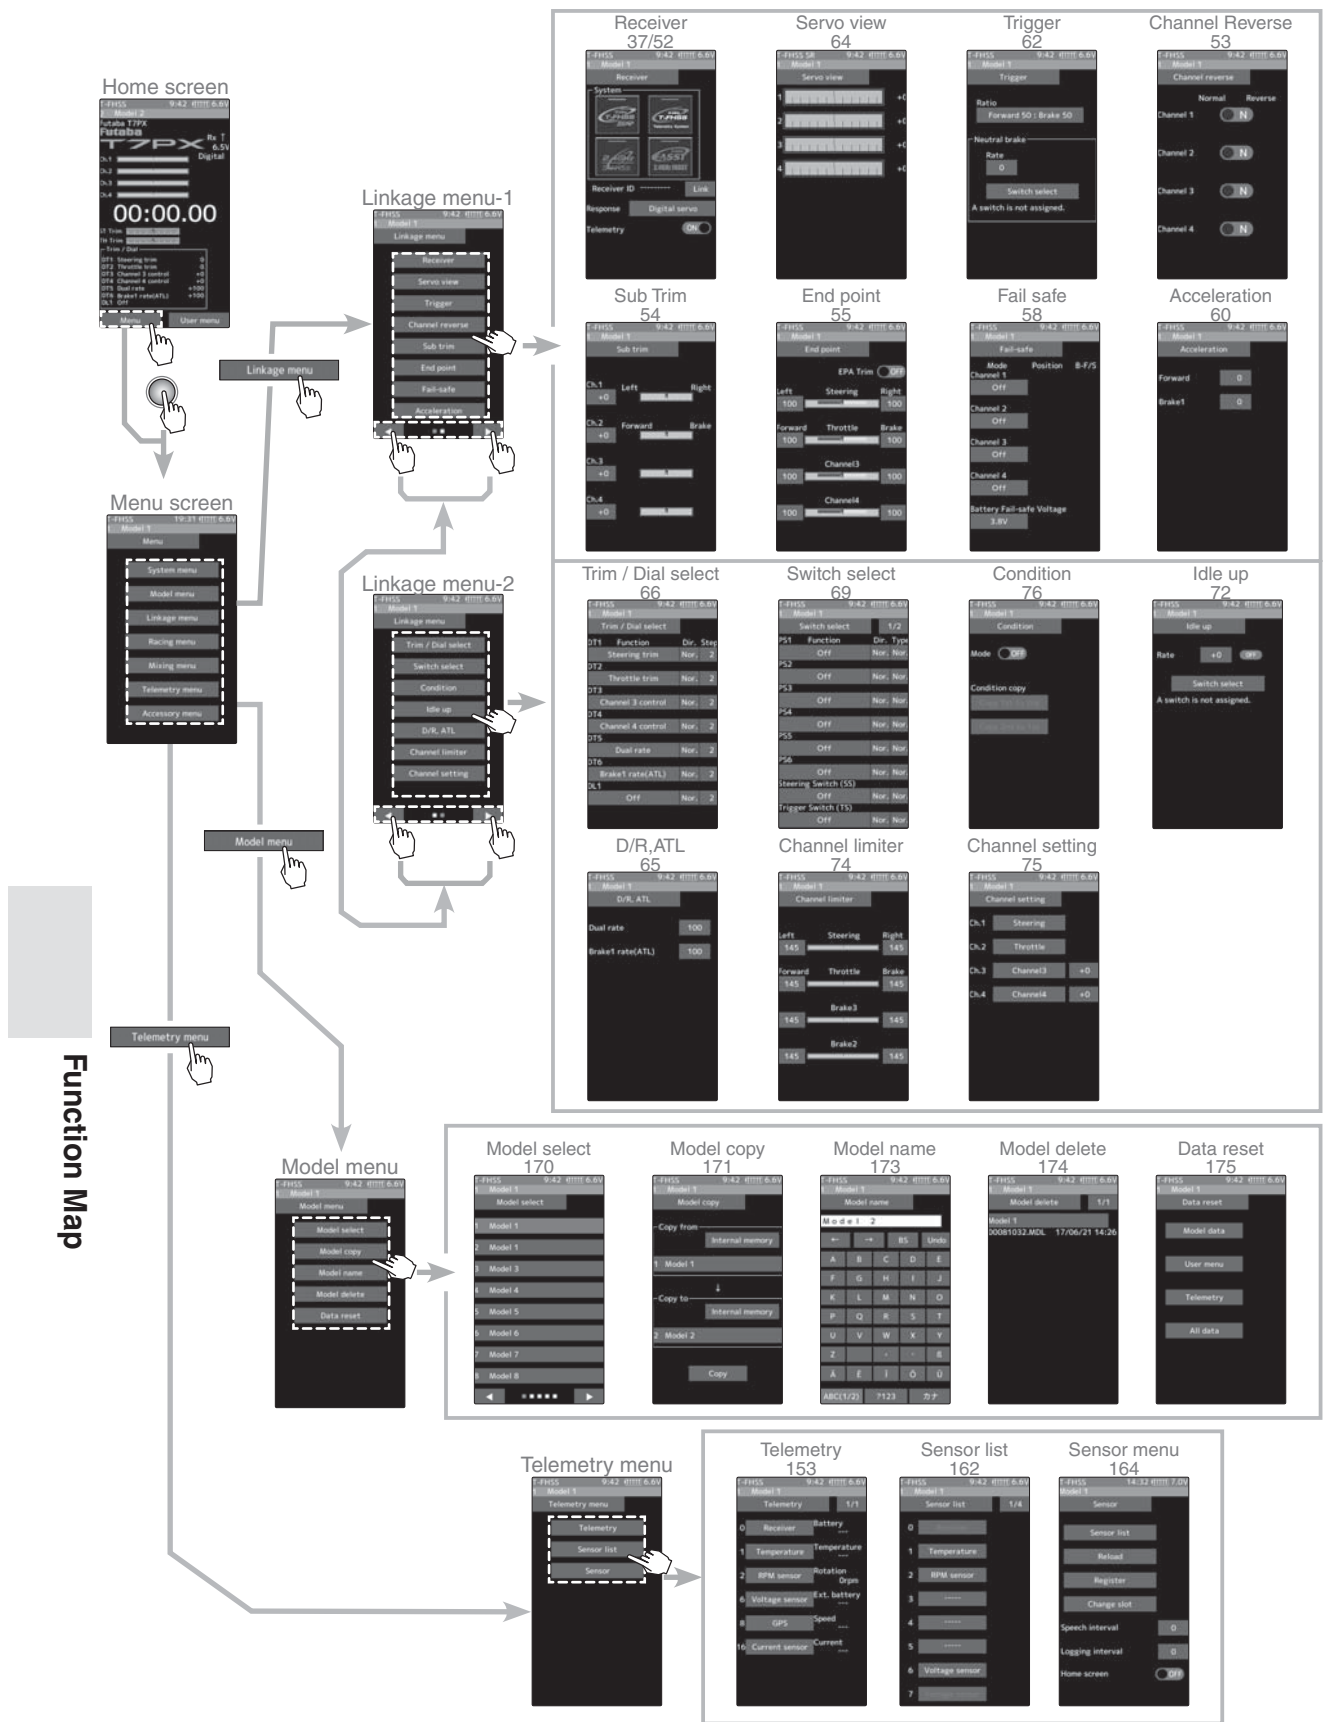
Home screen

T-FHSS 9:42 6.6V
Model 2
Futaba T7PX
T7PX
00:00.00
Menu
User menu

Menu screen
Menu
System menu
Model menu
Linkage menu
Racing menu
Mixing menu
Telemetry menu
Accessory menu

Linkage menu

Linkage menu-1
Linkage menu
Receiver
Servo view
Trigger
Channel reverse
Sub trim
End point
Fail-safe
Acceleration

Linkage menu-2
Linkage menu
Trim / Dial select
Switch select
Condition
Idle up
D/R, ATL
Channel limiter
Channel setting

Receiver
37/52
Receiver
System
Receiver ID
Link
Response
Digital servo
Telemetry
ON

Servo view
64
Servo view

Trigger
62
Trigger
Ratio
Forward 50 : Brake 50
Neutral brake
Rate
0
Switch select
A switch is not assigned.

Channel Reverse
53
Channel reverse
Normal Reverse
Channel 1
Channel 2
Channel 3
Channel 4

Sub Trim
54
Sub trim
Ch.1 Left Right
Ch.2 Forward Brake
Ch.3
Ch.4

End point
55
End point
EPA Trim OFF
Left Steering Right
Forward Throttle Brake
Channel3
Channel4

Fail safe
58
Fail-safe
Mode Position B-F/S
Channel 1 Off
Channel 2 Off
Channel 3 Off
Channel 4 Off
Battery Fail-safe Voltage
3.8V

Acceleration
60
Acceleration
Forward 0
Brake1 0

Trim / Dial select
66
Trim / Dial select
DT1 Function Dir. Step
Steering trim Nor. 2
DT2 Throttle trim Nor. 2
DT3 Channel 3 control Nor. 2
DT4 Channel 4 control Nor. 2
DT5 Dual rate Nor. 2
DT6 Brake1 rate(ATL) Nor. 2
DL1 Off Nor. 2

Switch select
69
Switch select 1/2
PS1 Function Dir. Type
Off Nor. Nor.
PS2 Off
PS3 Off
PS4 Off
PS5 Off
PS6 Off
Steering Switch (SS) Off
Trigger Switch (TS) Off

Condition
76
Condition
Mode OFF
Condition copy

Idle up
72
Idle up
Rate +0 OFF
Switch select
A switch is not assigned.

D/R,ATL
65
D/R, ATL
Dual rate 100
Brake1 rate(ATL) 100

Channel limiter
74
Channel limiter
Left Steering Right
145 145
Forward Throttle Brake
Brake3
Brake2

Channel setting
75
Channel setting
Ch.1 Steering
Ch.2 Throttle
Ch.3 Channel3 +0
Ch.4 Channel4 +0

Model menu

Model menu
Model menu
Model select
Model copy
Model name
Model delete
Data reset

Model select
170
Model select
1 Model 1
2 Model 1
3 Model 3
4 Model 4
5 Model 5
6 Model 6
7 Model 7
8 Model 8

Model copy
171
Model copy
Copy from
Internal memory
1 Model 1
Copy to
Internal memory
2 Model 2
Copy

Model name
173
Model name
Model 2
BS Undo
A B C D E
F G H I J
K L M N O
P Q R S T
U V W X Y
Z
ABC(1/2) ?123 カナ

Model delete
174
Model delete 1/1
Model 1
00081032.MDL 17/06/21 14:26

Data reset
175
Data reset
Model data
User menu
Telemetry
All data

Telemetry menu

Telemetry menu
Telemetry menu
Telemetry
Sensor list
Sensor

Telemetry
153
Telemetry 1/1
0 Receiver Battery
1 Temperature Temperature
2 RPM sensor Rotation 0rpm
6 Voltage sensor Ext. battery
8 GPS Speed
16 Current sensor Current

Sensor list
162
Sensor list 1/4
0
1 Temperature
2 RPM sensor
3
4
5
6 Voltage sensor
7

Sensor menu
164
T-FHSS 14:32 7.0V
Sensor
Sensor list
Reload
Register
Change slot
Speech interval 0
Logging interval 0
Home screen OFF

Function Map